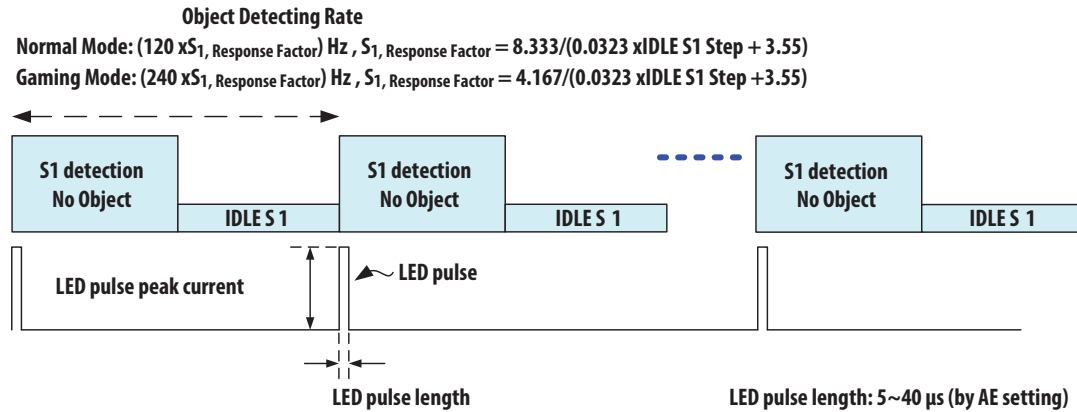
Object Detecting Rate

Normal Mode: (120 x$S_{1, Response Factor}$) Hz , $S_{1, Response Factor}$ = 8.333/(0.0323 xIDLE S1 Step + 3.55)

Gaming Mode: (240 x$S_{1, Response Factor}$) Hz , $S_{1, Response Factor}$ = 4.167/(0.0323 xIDLE S1 Step +3.55)

S1 detection No Object

IDLE S 1

S1 detection No Object

IDLE S 1

S1 detection No Object

IDLE S 1

LED pulse peak current

LED pulse

LED pulse length

LED pulse length: 5~40 µs (by AE setting)